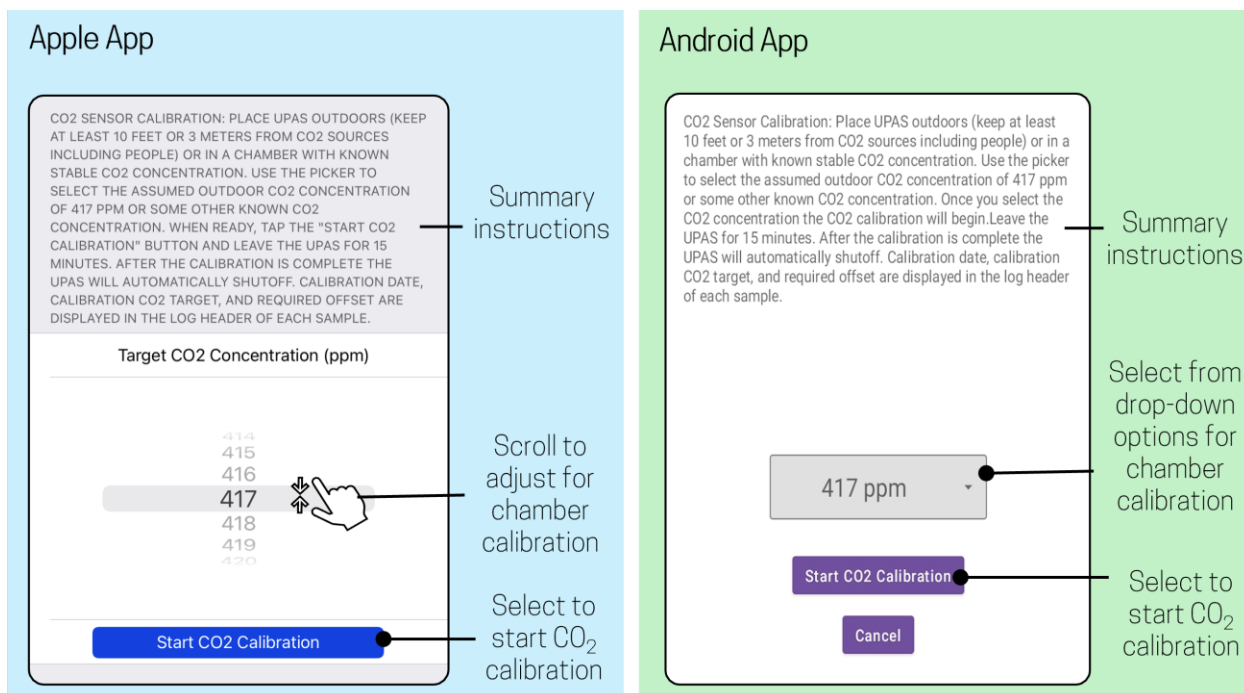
Apple App

CO2 SENSOR CALIBRATION: PLACE UPAS OUTDOORS (KEEP AT LEAST 10 FEET OR 3 METERS FROM CO2 SOURCES INCLUDING PEOPLE) OR IN A CHAMBER WITH KNOWN STABLE CO2 CONCENTRATION. USE THE PICKER TO SELECT THE ASSUMED OUTDOOR CO2 CONCENTRATION OF 417 PPM OR SOME OTHER KNOWN CO2 CONCENTRATION. WHEN READY, TAP THE "START CO2 CALIBRATION" BUTTON AND LEAVE THE UPAS FOR 15 MINUTES. AFTER THE CALIBRATION IS COMPLETE THE UPAS WILL AUTOMATICALLY SHUTOFF. CALIBRATION DATE, CALIBRATION CO2 TARGET, AND REQUIRED OFFSET ARE DISPLAYED IN THE LOG HEADER OF EACH SAMPLE.

Summary instructions

Target CO2 Concentration (ppm)

414
415
416
417
418
419
420

Scroll to adjust for chamber calibration

Start CO2 Calibration

Select to start $CO_2$ calibration

Android App

CO2 Sensor Calibration: Place UPAS outdoors (keep at least 10 feet or 3 meters from CO2 sources including people) or in a chamber with known stable CO2 concentration. Use the picker to select the assumed outdoor CO2 concentration of 417 ppm or some other known CO2 concentration. Once you select the CO2 concentration the CO2 calibration will begin.Leave the UPAS for 15 minutes. After the calibration is complete the UPAS will automatically shutoff. Calibration date, calibration CO2 target, and required offset are displayed in the log header of each sample.

Summary instructions

417 ppm

Select from drop-down options for chamber calibration

Start CO2 Calibration

Cancel

Select to start $CO_2$ calibration